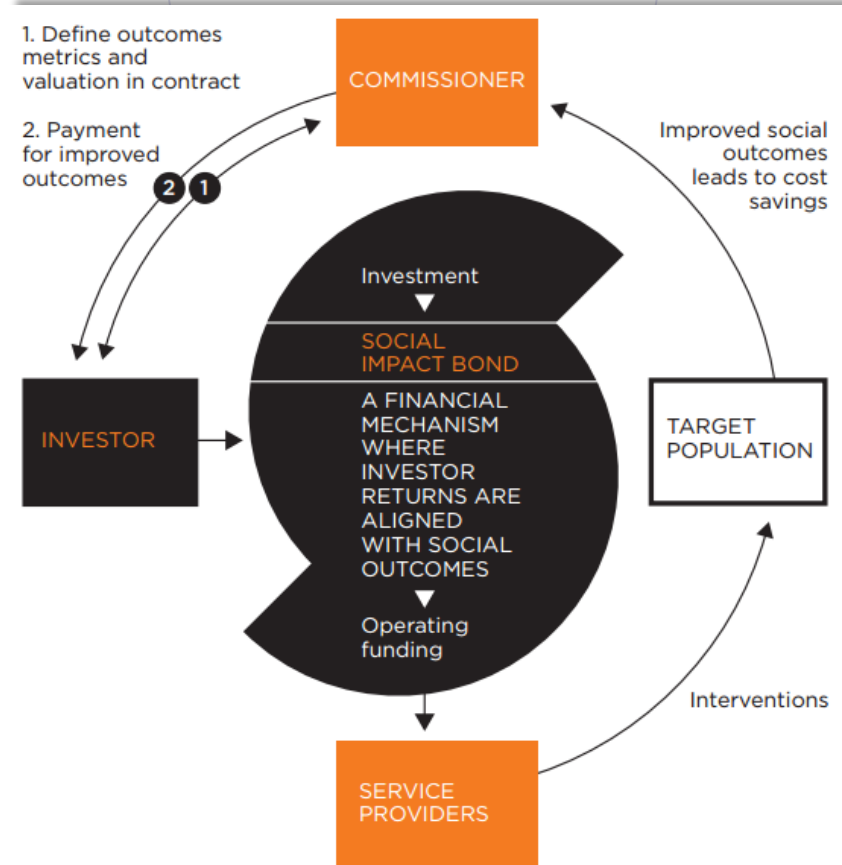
1. Define outcomes metrics and valuation in contract

2. Payment for improved outcomes

COMMISSIONER

Improved social outcomes leads to cost savings

2 1

Investment

SOCIAL IMPACT BOND

A FINANCIAL MECHANISM WHERE INVESTOR RETURNS ARE ALIGNED WITH SOCIAL OUTCOMES

Operating funding

INVESTOR

TARGET POPULATION

Interventions

SERVICE PROVIDERS